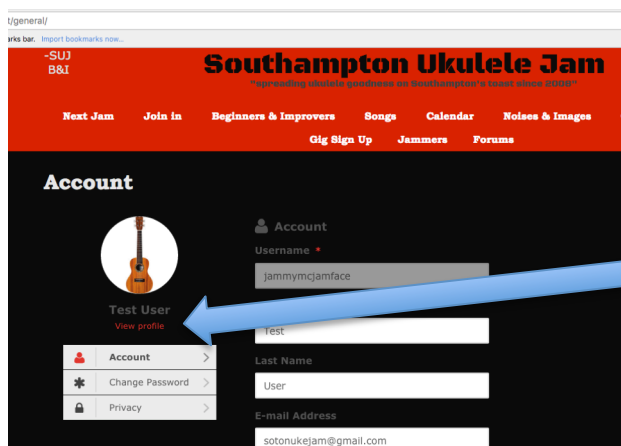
t/general/

arks bar. Import bookmarks now...

-SUJ
B&I

Southampton Ukulele Jam

"spreading ukulele goodness on Southampton's toast since 2000"

Next Jam Join in Beginners & Improvers Songs Calendar Noises & Images

Gig Sign Up Jammers Forums

Account

Test User
View profile

Account
Change Password
Privacy

Account

Username *
jammymcjamface

Test

Last Name
User

E-mail Address
sotonukejam@gmail.com